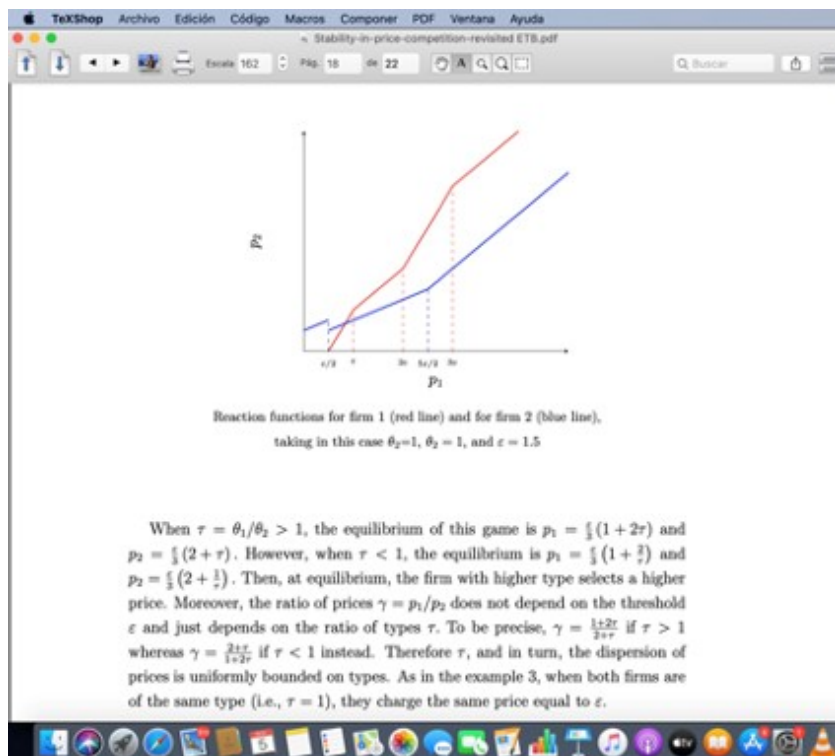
TeXShop Archivo Edición Código Macros Componer PDF Ventana Ayuda

Stability-in-price-competition-revisited ETB.pdf

Escala 162 Pág. 18 de 22

Q Buscar

$p_2$

$\varepsilon/2$ $\varepsilon$ $2\varepsilon$ $5\varepsilon/2$ $3\varepsilon$

$p_1$

Reaction functions for firm 1 (red line) and for firm 2 (blue line), taking in this case $\theta_2$=1, $\theta_2 = 1$, and $\varepsilon = 1.5$

When $\tau = \theta_1/\theta_2 > 1$, the equilibrium of this game is $p_1 = \frac{\varepsilon}{3}(1+2\tau)$ and $p_2 = \frac{\varepsilon}{3}(2+\tau)$. However, when $\tau < 1$, the equilibrium is $p_1 = \frac{\varepsilon}{3}\left(1+\frac{2}{\tau}\right)$ and $p_2 = \frac{\varepsilon}{3}\left(2+\frac{1}{\tau}\right)$. Then, at equilibrium, the firm with higher type selects a higher price. Moreover, the ratio of prices $\gamma = p_1/p_2$ does not depend on the threshold $\varepsilon$ and just depends on the ratio of types $\tau$. To be precise, $\gamma = \frac{1+2\tau}{2+\tau}$ if $\tau > 1$ whereas $\gamma = \frac{2+\tau}{1+2\tau}$ if $\tau < 1$ instead. Therefore $\tau$, and in turn, the dispersion of prices is uniformly bounded on types. As in the example 3, when both firms are of the same type (i.e., $\tau = 1$), they charge the same price equal to $\varepsilon$.